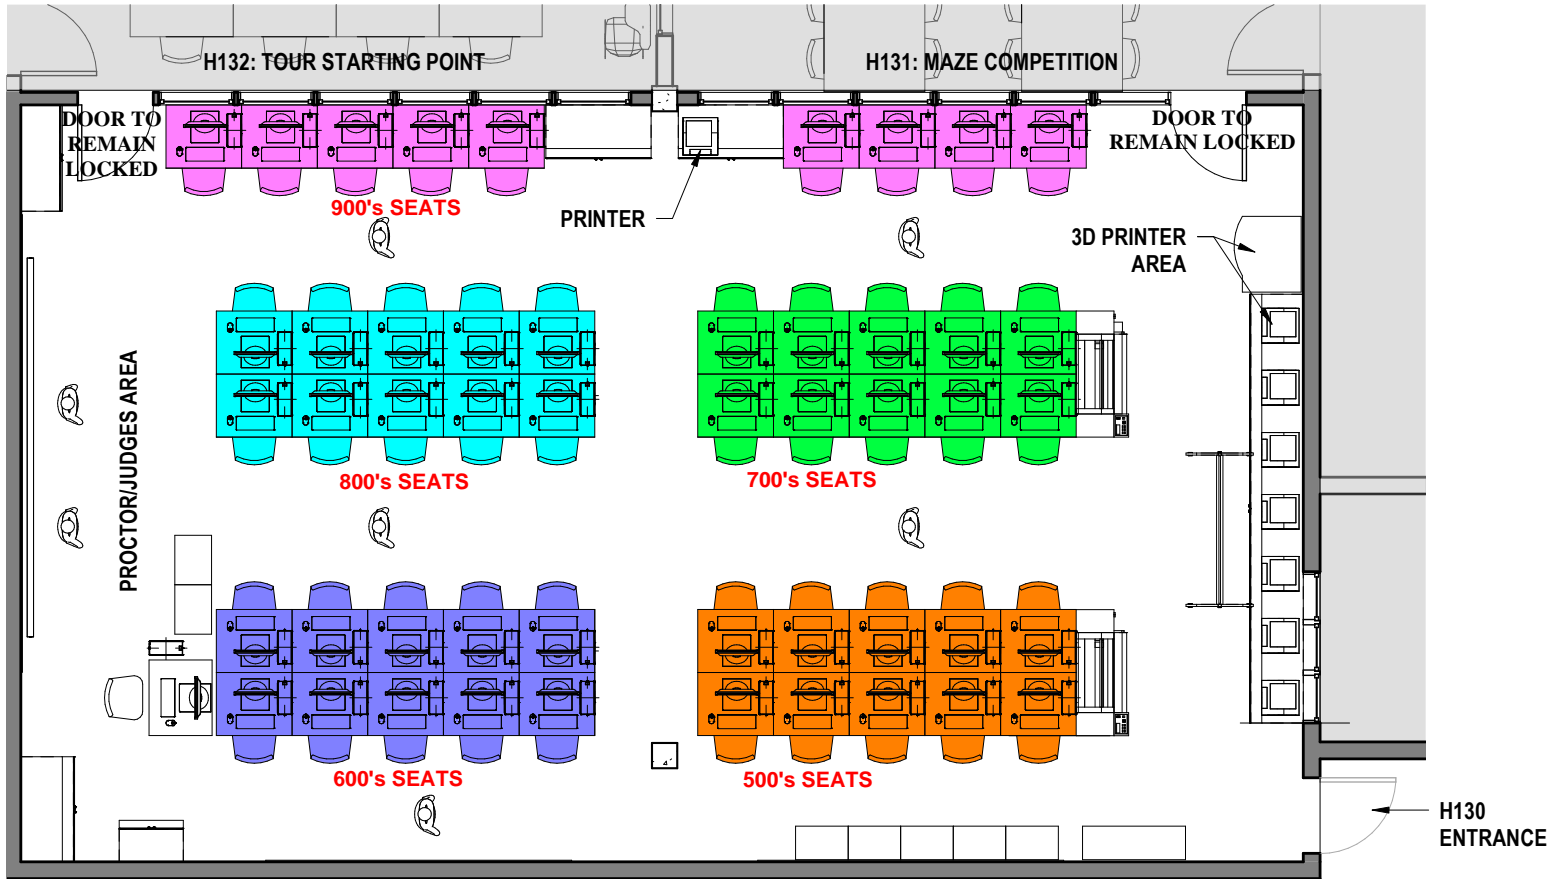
H132: TOUR STARTING POINT

H131: MAZE COMPETITION

DOOR TO REMAIN LOCKED

DOOR TO REMAIN LOCKED

900's SEATS

PRINTER

3D PRINTER AREA

PROCTOR/JUDGES AREA

800's SEATS

700's SEATS

600's SEATS

500's SEATS

H130 ENTRANCE